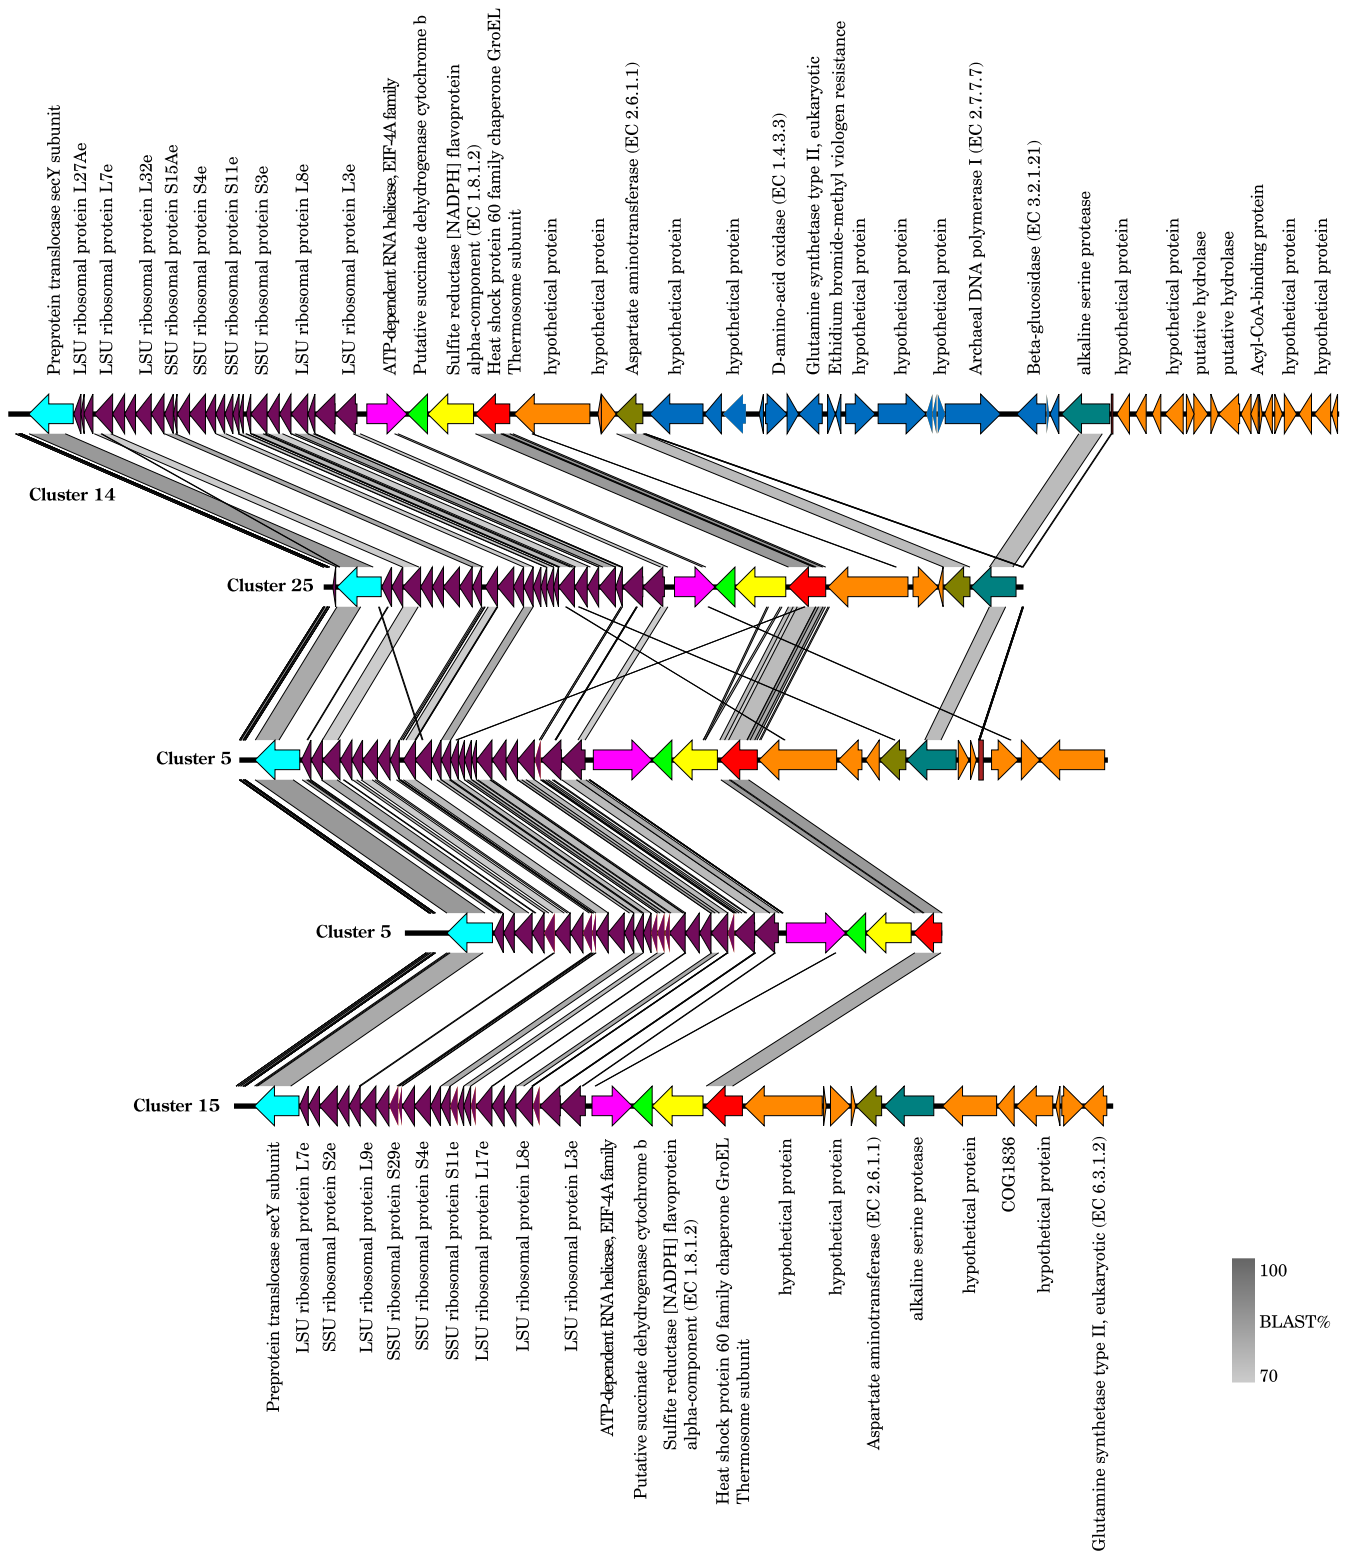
Preprotein translocase secY subunit
LSU ribosomal protein L27Ae
LSU ribosomal protein L7e
LSU ribosomal protein L32e
SSU ribosomal protein S15Ae
SSU ribosomal protein S4e
SSU ribosomal protein S11e
SSU ribosomal protein S3e
LSU ribosomal protein L8e
LSU ribosomal protein L3e
ATP-dependent RNA helicase, EIF-4A family
Putative succinate dehydrogenase cytochrome b
Sulfite reductase [NADPH] flavoprotein alpha-component (EC 1.8.1.2)
Heat shock protein 60 family chaperone GroEL
Thermosome subunit
hypothetical protein
hypothetical protein
Aspartate aminotransferase (EC 2.6.1.1)
hypothetical protein
hypothetical protein
D-amino-acid oxidase (EC 1.4.3.3)
Glutamine synthetase type II, eukaryotic
Ethidium bromide-methyl viologen resistance
hypothetical protein
hypothetical protein
hypothetical protein
Archaeal DNA polymerase I (EC 2.7.7.7)
Beta-glucosidase (EC 3.2.1.21)
alkaline serine protease
hypothetical protein
hypothetical protein
putative hydrolase
putative hydrolase
Acyl-CoA-binding protein
hypothetical protein
hypothetical protein

Cluster 14
Cluster 25
Cluster 5
Cluster 5
Cluster 15

Preprotein translocase secY subunit
LSU ribosomal protein L7e
SSU ribosomal protein S2e
LSU ribosomal protein L9e
SSU ribosomal protein S29e
SSU ribosomal protein S4e
SSU ribosomal protein S11e
LSU ribosomal protein L17e
LSU ribosomal protein L8e
LSU ribosomal protein L3e
ATP-dependent RNA helicase, EIF-4A family
Putative succinate dehydrogenase cytochrome b
Sulfite reductase [NADPH] flavoprotein alpha-component (EC 1.8.1.2)
Heat shock protein 60 family chaperone GroEL
Thermosome subunit
hypothetical protein
hypothetical protein
Aspartate aminotransferase (EC 2.6.1.1)
alkaline serine protease
hypothetical protein
COG1836
hypothetical protein
Glutamine synthetase type II, eukaryotic (EC 6.3.1.2)

100
BLAST%
70